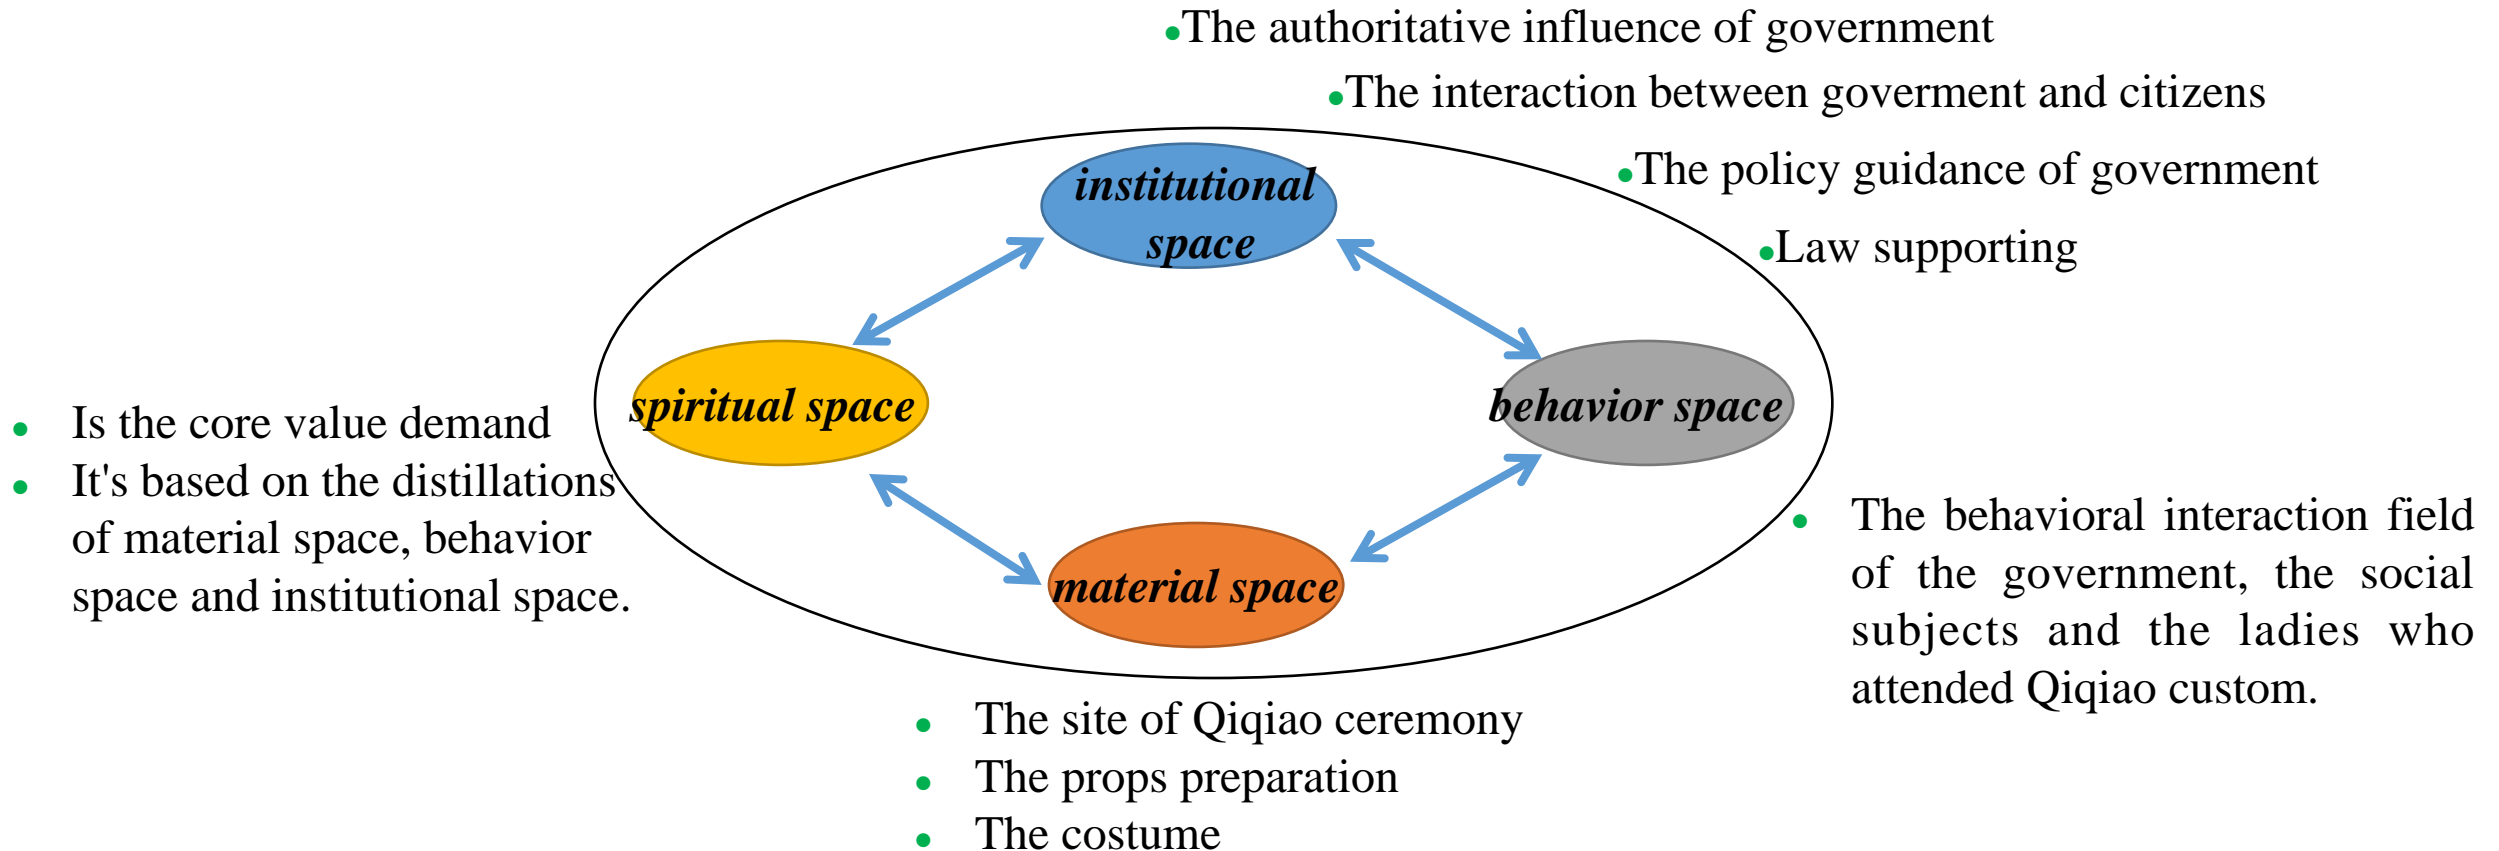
- The authoritative influence of government
- The interaction between goverment and citizens
- The policy guidance of government
- Law supporting

institutional space

spiritual space

behavior space

material space

- Is the core value demand
- It's based on the distillations of material space, behavior space and institutional space.

- The behavioral interaction field of the government, the social subjects and the ladies who attended Qiqiao custom.

- The site of Qiqiao ceremony
- The props preparation
- The costume